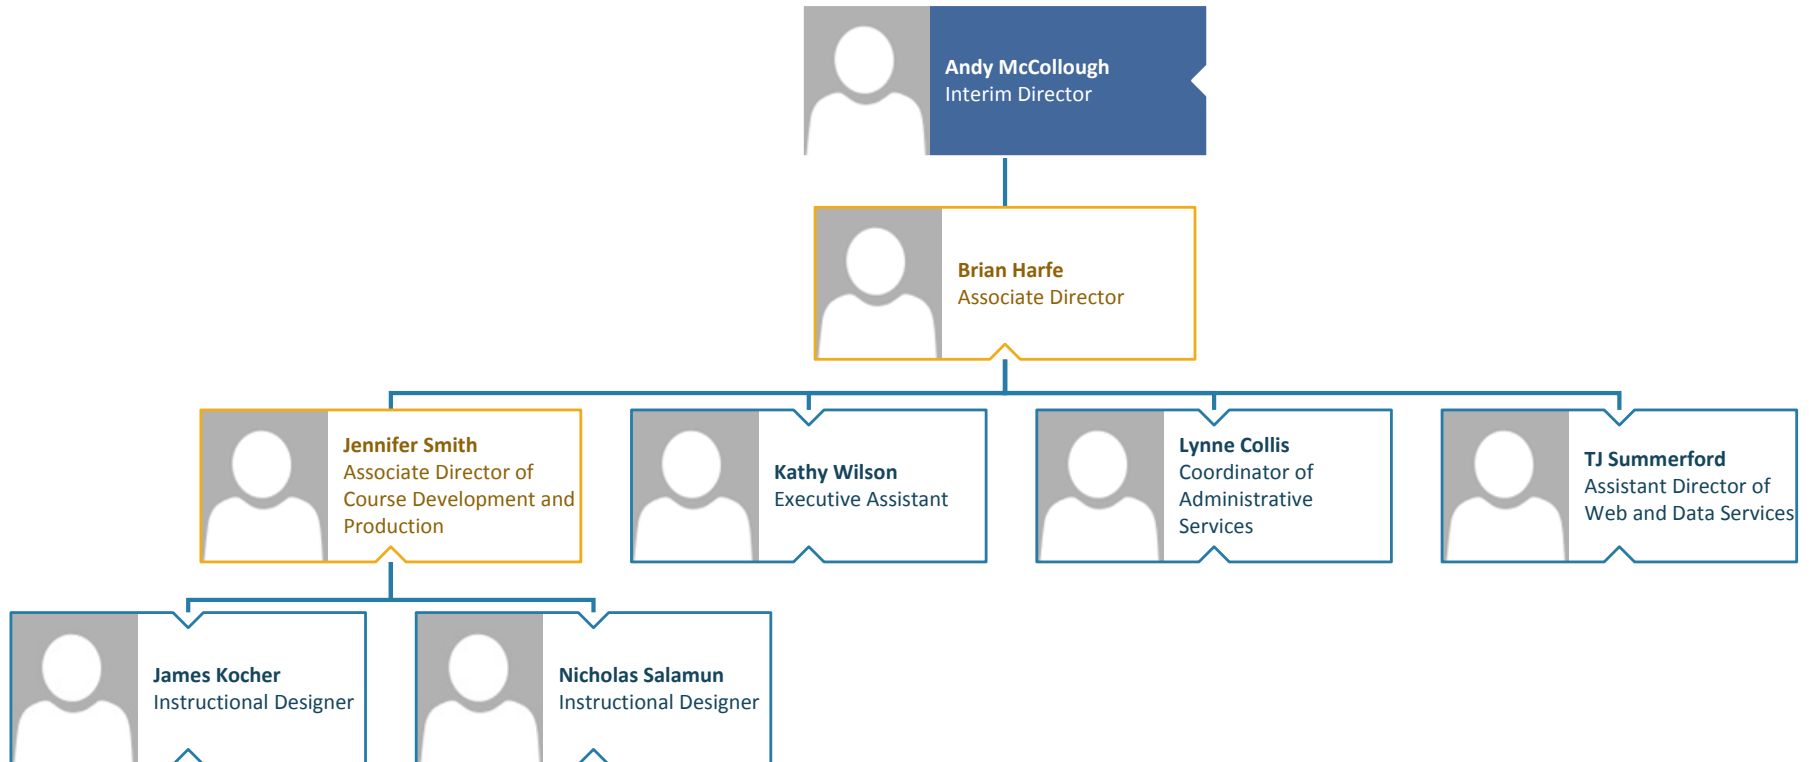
Andy McCollough
Interim Director

Brian Harfe
Associate Director

Jennifer Smith
Associate Director of Course Development and Production

Kathy Wilson
Executive Assistant

Lynne Collis
Coordinator of Administrative Services

TJ Summerford
Assistant Director of Web and Data Services

James Kocher
Instructional Designer

Nicholas Salamun
Instructional Designer